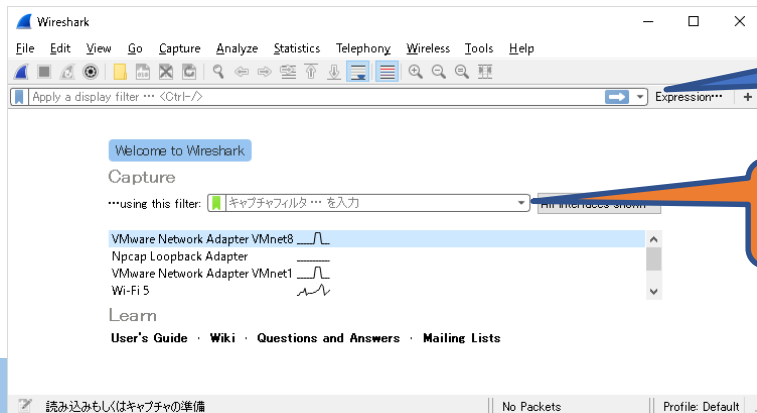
Wireshark

File Edit View Go Capture Analyze Statistics Telephony Wireless Tools Help

Apply a display filter … <Ctrl-/>

Expression…

+

Welcome to Wireshark

Capture

…using this filter: キャプチャフィルタ … を入力

All interfaces shown

VMware Network Adapter VMnet8

Npcap Loopback Adapter

VMware Network Adapter VMnet1

Wi-Fi 5

Learn

User's Guide · Wiki · Questions and Answers · Mailing Lists

読み込みもしくはキャプチャの準備

No Packets

Profile: Default